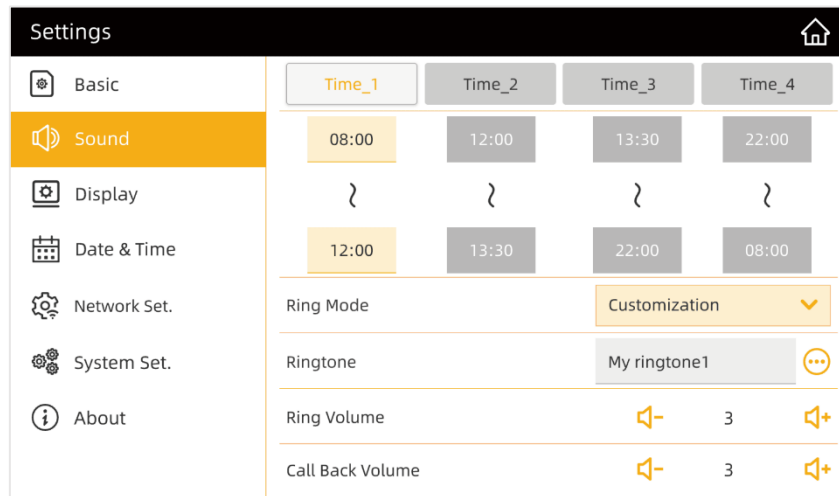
Settings

Basic

Sound

Display

Date & Time

Network Set.

System Set.

About

Time_1 Time_2 Time_3 Time_4

08:00 12:00 13:30 22:00

~ ~ ~ ~

12:00 13:30 22:00 08:00

Ring Mode Customization

Ringtone My ringtone1

Ring Volume 3

Call Back Volume 3